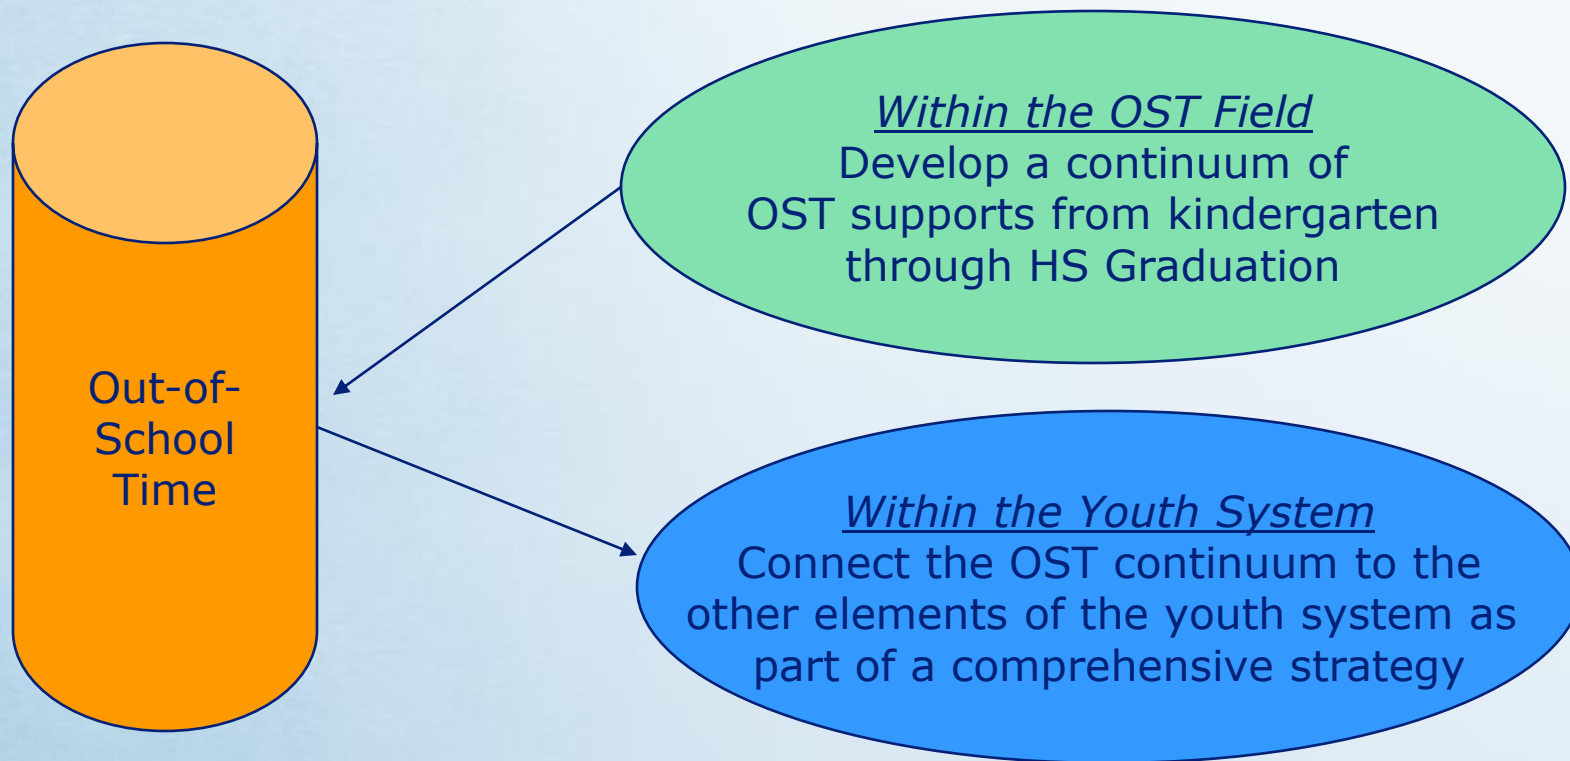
Out-of-School Time

*Within the OST Field*
Develop a continuum of OST supports from kindergarten through HS Graduation

*Within the Youth System*
Connect the OST continuum to the other elements of the youth system as part of a comprehensive strategy